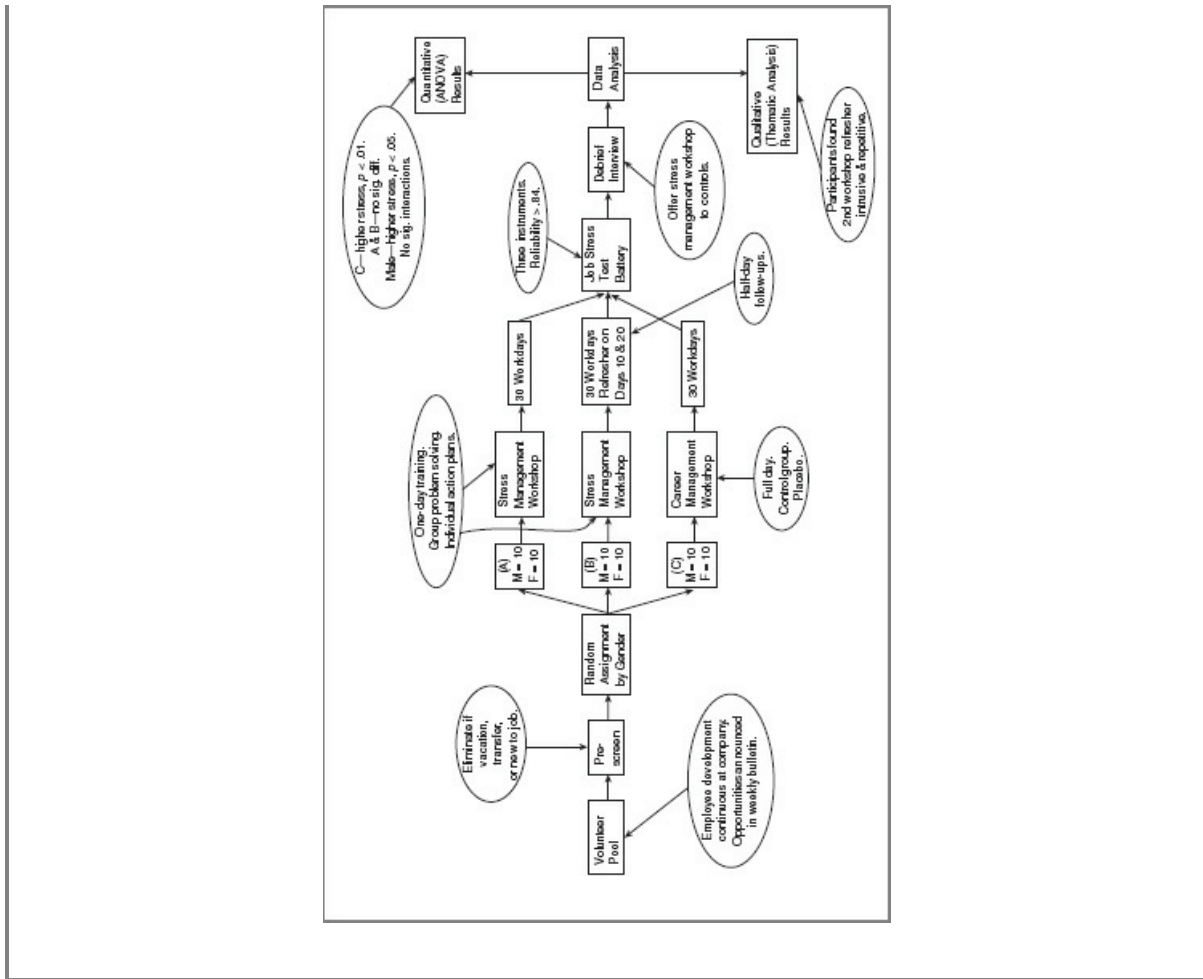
Volunteer Pool

Employee development continuous at company. Opportunities announced in weekly bulletin.

Pre-screen

Eliminate if vacation, transfer, or new to job.

Random Assignment by Gender

(A) M = 10 F = 10

(B) M = 10 F = 10

(C) M = 10 F = 10

One-day training. Group problem solving. Individual action plans.

Stress Management Workshop

Stress Management Workshop

Career Management Workshop

Full day. Control group. Placebo.

30 Workdays

30 Workdays Refresher on Days 10 & 20

30 Workdays

Half-day follow-ups.

Three instruments. Reliability > .84.

Job Stress Test Battery

Debrief Interview

Offer stress management workshop to controls.

Data Analysis

Quantitative (ANOVA) Results

C—higher stress, $p < .01$. A & B—no sig. diff. Male—higher stress, $p < .05$. No sig. interactions.

Qualitative (Thematic Analysis) Results

Participants found 2nd workshop refresher intrusive & repetitive.